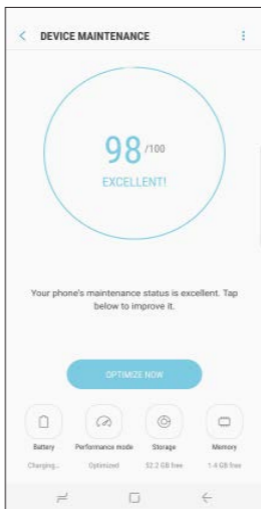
DEVICE MAINTENANCE

98 /100

EXCELLENT!

Your phone's maintenance status is excellent. Tap below to improve it.

OPTIMIZE NOW

Battery
Charging...

Performance mode
Optimized

Storage
32.2 GB free

Memory
1.4 GB free